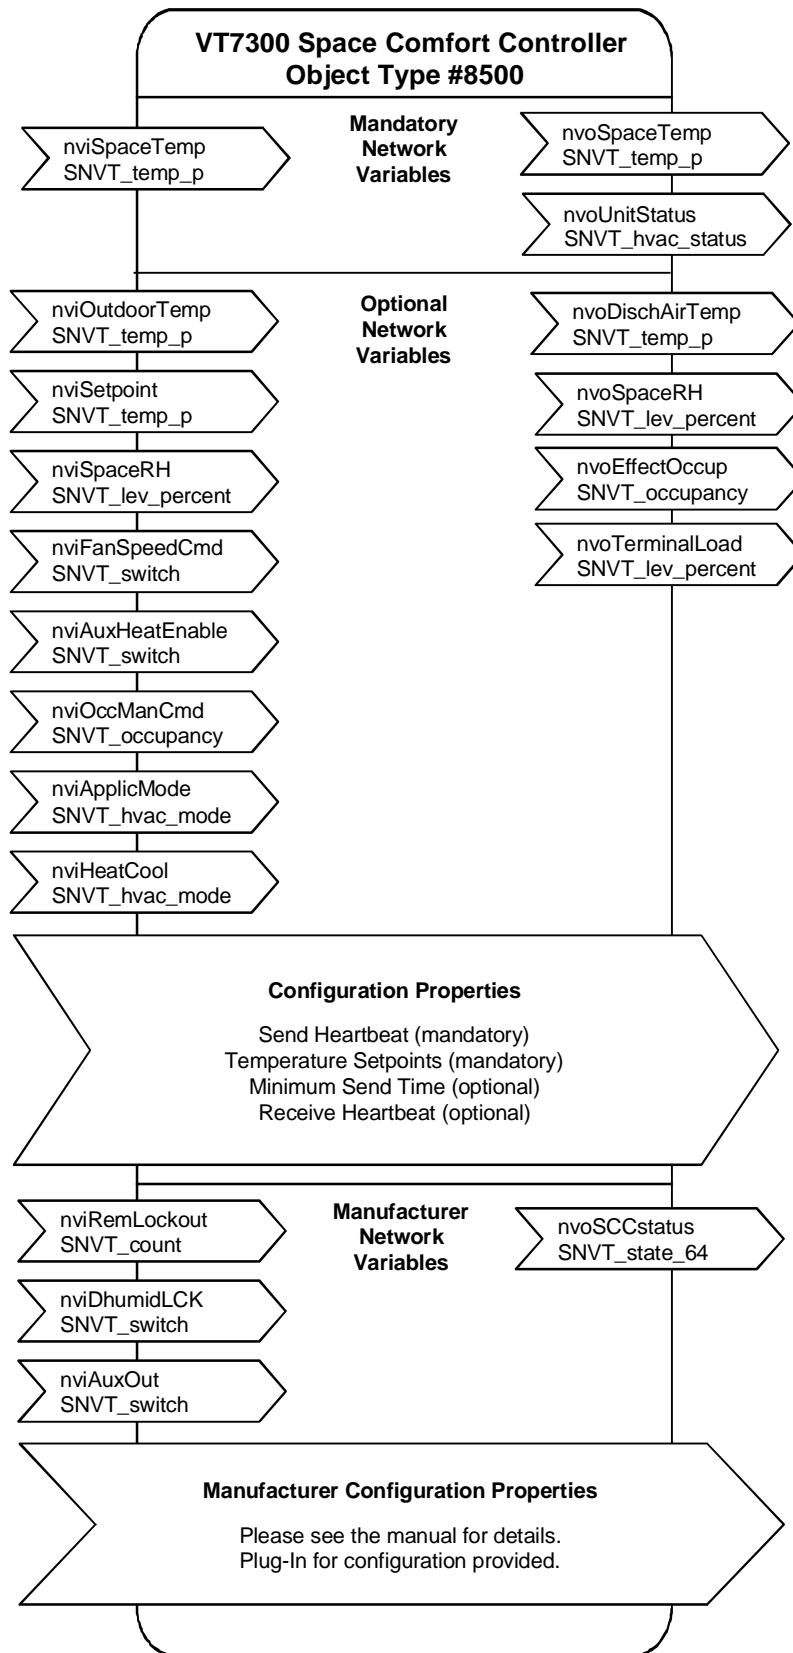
VT7300 Space Comfort Controller
Object Type #8500

nviSpaceTemp
SNVT_temp_p

Mandatory
Network
Variables

nvoSpaceTemp
SNVT_temp_p

nvoUnitStatus
SNVT_hvac_status

nviOutdoorTemp
SNVT_temp_p

Optional
Network
Variables

nvoDischAirTemp
SNVT_temp_p

nviSetpoint
SNVT_temp_p

nvoSpaceRH
SNVT_lev_percent

nviSpaceRH
SNVT_lev_percent

nvoEffectOccup
SNVT_occupancy

nviFanSpeedCmd
SNVT_switch

nvoTerminalLoad
SNVT_lev_percent

nviAuxHeatEnable
SNVT_switch

nviOccManCmd
SNVT_occupancy

nviApplicMode
SNVT_hvac_mode

nviHeatCool
SNVT_hvac_mode

Configuration Properties

Send Heartbeat (mandatory)
Temperature Setpoints (mandatory)
Minimum Send Time (optional)
Receive Heartbeat (optional)

nviRemLockout
SNVT_count

Manufacturer
Network
Variables

nvoSCCstatus
SNVT_state_64

nviDhumidLCK
SNVT_switch

nviAuxOut
SNVT_switch

Manufacturer Configuration Properties

Please see the manual for details.
Plug-In for configuration provided.